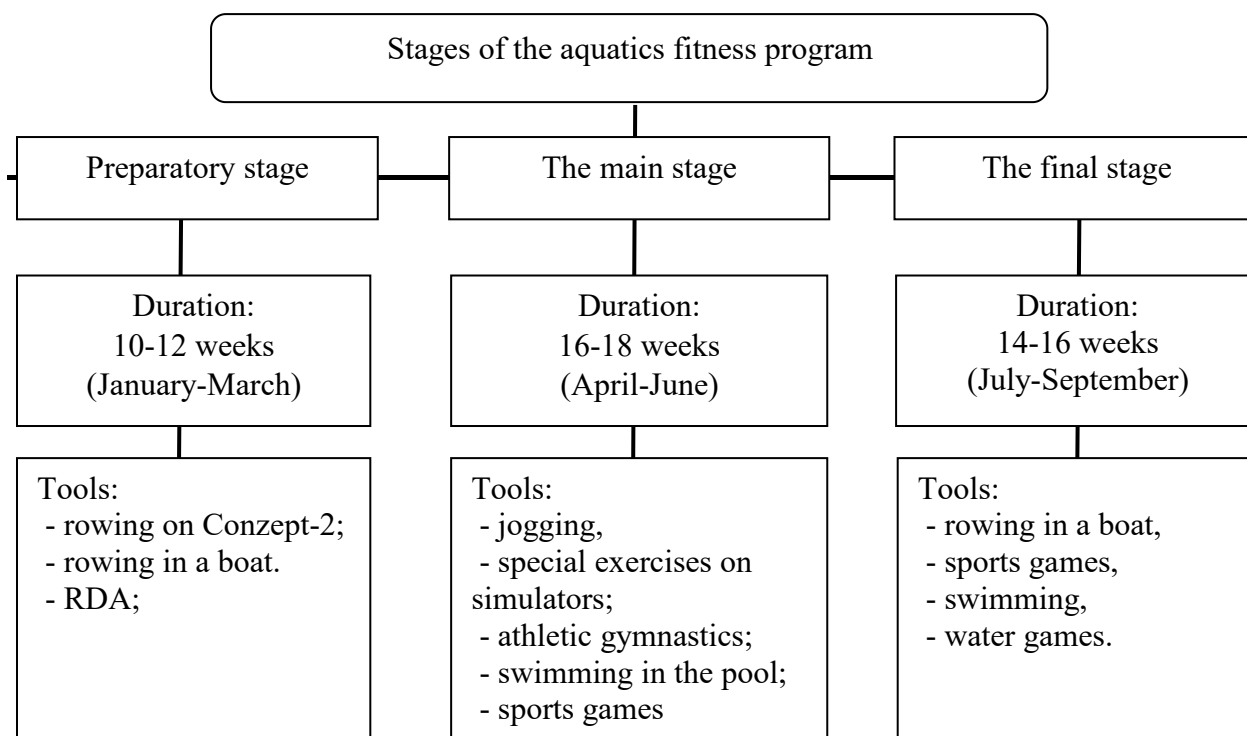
Stages of the aquatics fitness program

Preparatory stage

Duration:
10-12 weeks
(January-March)

Tools:
- rowing on Conzept-2;
- rowing in a boat.
- RDA;

The main stage

Duration:
16-18 weeks
(April-June)

Tools:
- jogging,
- special exercises on simulators;
- athletic gymnastics;
- swimming in the pool;
- sports games

The final stage

Duration:
14-16 weeks
(July-September)

Tools:
- rowing in a boat,
- sports games,
- swimming,
- water games.